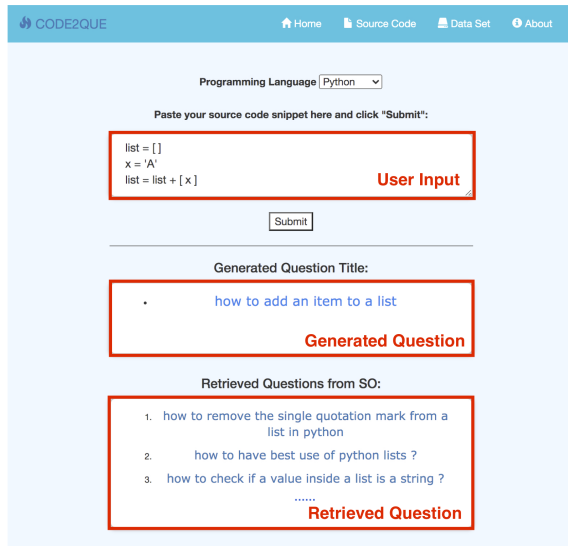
CODE2QUE

Home Source Code Data Set About

Programming Language Python

Paste your source code snippet here and click "Submit":

list = [ ]
x = 'A'
list = list + [ x ]

User Input

Submit

Generated Question Title:

• how to add an item to a list

Generated Question

Retrieved Questions from SO:

1. how to remove the single quotation mark from a list in python
2. how to have best use of python lists ?
3. how to check if a value inside a list is a string ?
......

Retrieved Question